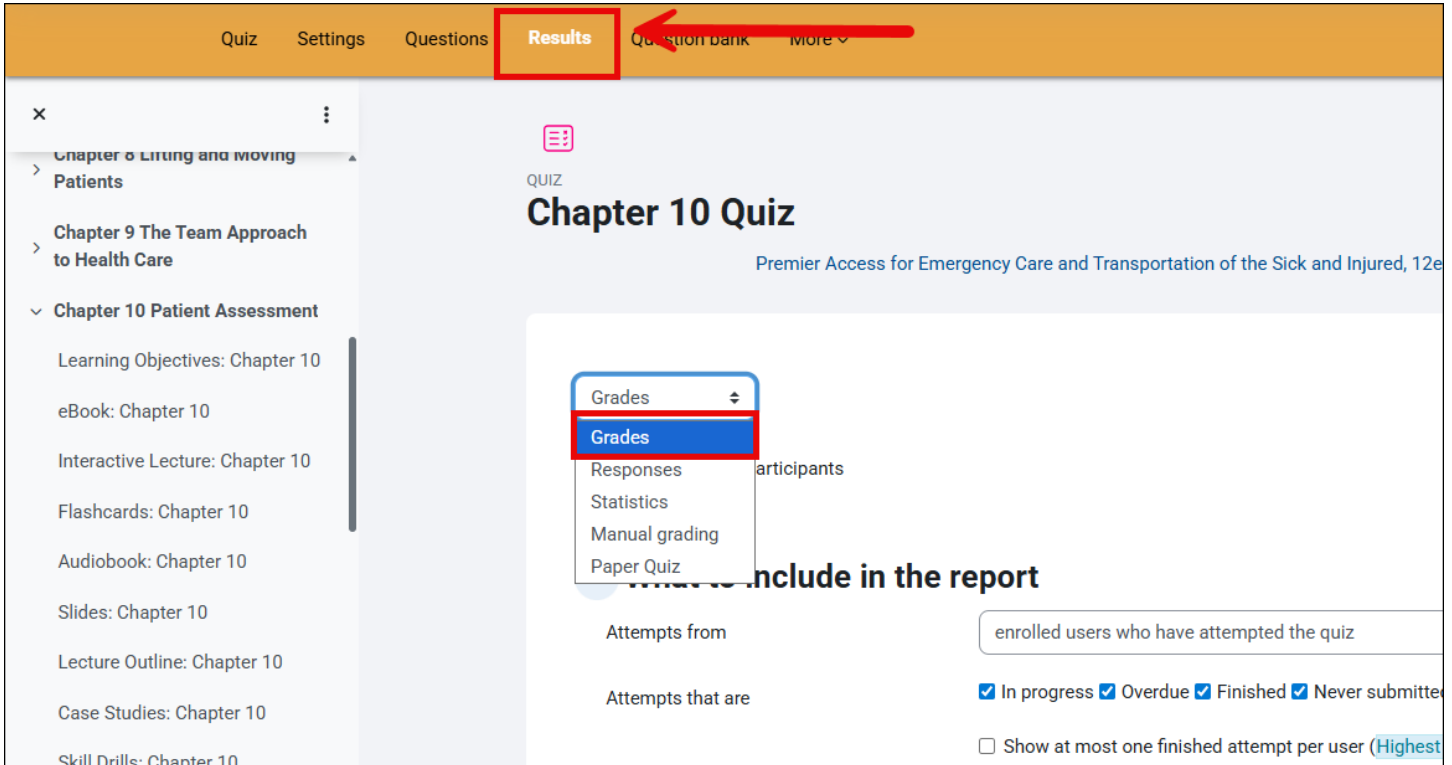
Quiz Settings Questions Results Question bank More

×

Chapter 8 Lifting and Moving Patients

Chapter 9 The Team Approach to Health Care

Chapter 10 Patient Assessment

Learning Objectives: Chapter 10

eBook: Chapter 10

Interactive Lecture: Chapter 10

Flashcards: Chapter 10

Audiobook: Chapter 10

Slides: Chapter 10

Lecture Outline: Chapter 10

Case Studies: Chapter 10

Skill Drills: Chapter 10

QUIZ

Chapter 10 Quiz

Premier Access for Emergency Care and Transportation of the Sick and Injured, 12e

Grades

Grades
Responses
Statistics
Manual grading
Paper Quiz

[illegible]articipants

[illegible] include in the report

Attempts from

enrolled users who have attempted the quiz

Attempts that are

In progress Overdue Finished Never submitte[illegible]

Show at most one finished attempt per user (Highest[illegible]